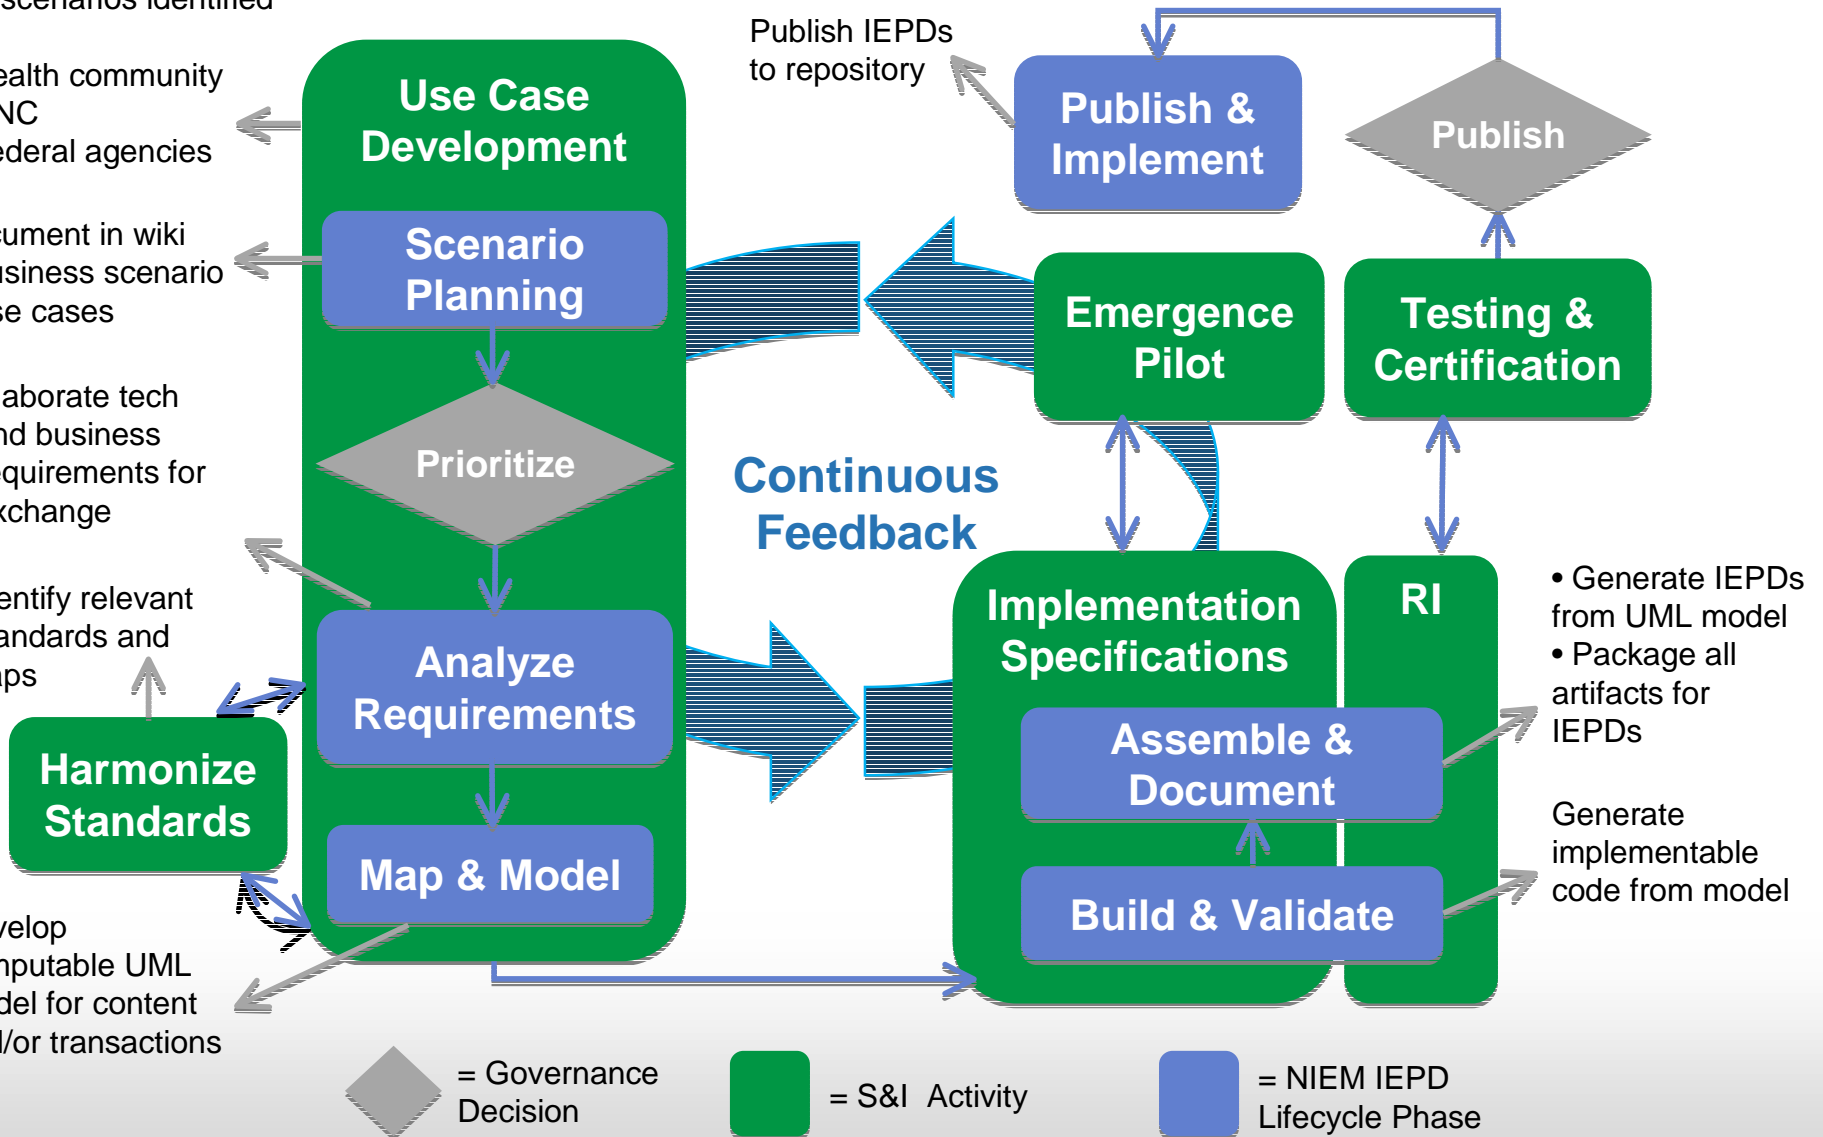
scenarios identified
ealth community
NC
ederal agencies

cument in wiki
usiness scenario
se cases

aborate tech
nd business
equirements for
xchange

entify relevant
andards and
aps

velop
nputable UML
del for content
l/or transactions

Use Case Development

Scenario Planning

Prioritize

Analyze Requirements

Map & Model

Harmonize Standards

Publish IEPDs to repository

Publish & Implement

Publish

Emergence Pilot

Testing & Certification

Continuous Feedback

Implementation Specifications

RI

Assemble & Document

Build & Validate

• Generate IEPDs from UML model
• Package all artifacts for IEPDs

Generate implementable code from model

= Governance Decision

= S&I Activity

= NIEM IEPD Lifecycle Phase